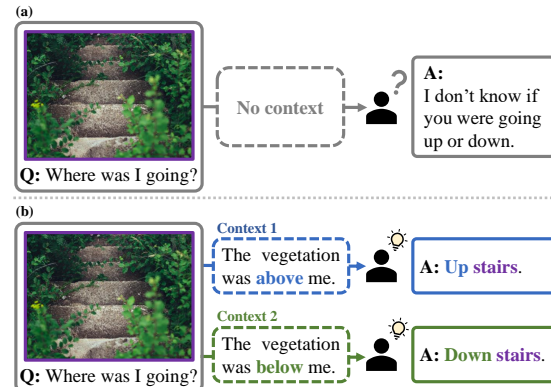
(a)

Q: Where was I going?

No context

?

A: I don't know if you were going up or down.

(b)

Q: Where was I going?

Context 1

The vegetation was above me.

A: Up stairs.

Context 2

The vegetation was below me.

A: Down stairs.